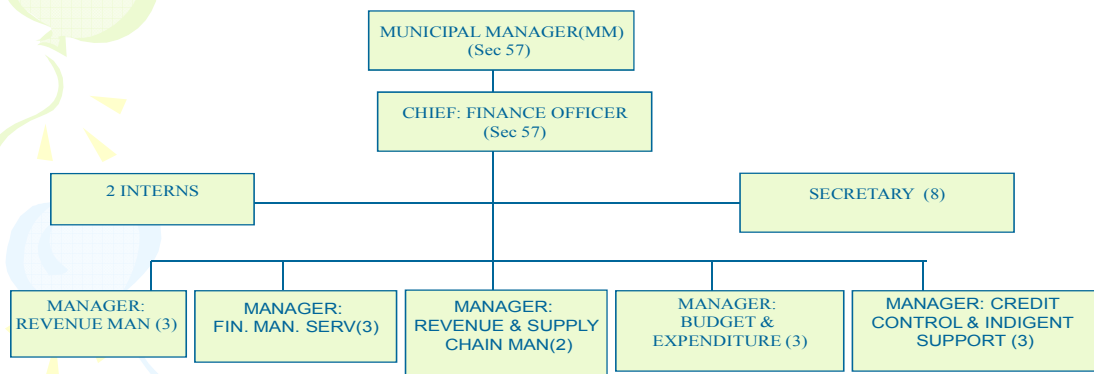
MUNICIPAL MANAGER(MM)
(Sec 57)

CHIEF: FINANCE OFFICER
(Sec 57)

2 INTERNS

SECRETARY (8)

MANAGER: REVENUE MAN (3)

MANAGER: FIN. MAN. SERV(3)

MANAGER: REVENUE & SUPPLY CHAIN MAN(2)

MANAGER: BUDGET & EXPENDITURE (3)

MANAGER: CREDIT CONTROL & INDIGENT SUPPORT (3)